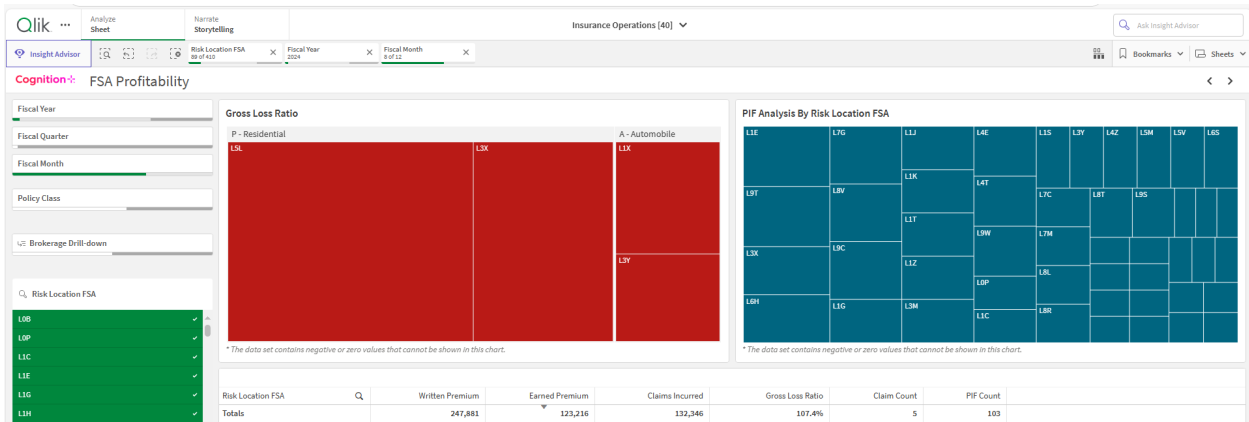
Qlik ···
Analyze
Sheet
Narrate
Storytelling
Insurance Operations [40]
Ask Insight Advisor

Insight Advisor
Risk Location FSA
89 of 410
Fiscal Year
2024
Fiscal Month
8 of 12
Bookmarks
Sheets

Cognition
FSA Profitability

Fiscal Year
Fiscal Quarter
Fiscal Month
Policy Class
Brokerage Drill-down
Risk Location FSA
L0B
L0P
L1C
L1E
L1G
L1H

Gross Loss Ratio
P - Residential
A - Automobile
L5L
L3X
L1X
L3Y
* The data set contains negative or zero values that cannot be shown in this chart.

PIF Analysis By Risk Location FSA
L1E
L7G
L1J
L4E
L1S
L3Y
L4Z
L5M
L5V
L6S
L1K
L4T
L9T
L8V
L7C
L8T
L9S
L1T
L9W
L7M
L3X
L9C
L1Z
L8L
L0P
L6H
L1G
L3M
L8R
L1C
* The data set contains negative or zero values that cannot be shown in this chart.

| Risk Location FSA | Written Premium | Earned Premium | Claims Incurred | Gross Loss Ratio | Claim Count | PIF Count |
|---|---|---|---|---|---|---|
| Totals | 247,881 | 123,216 | 132,346 | 107.4% | 5 | 103 |